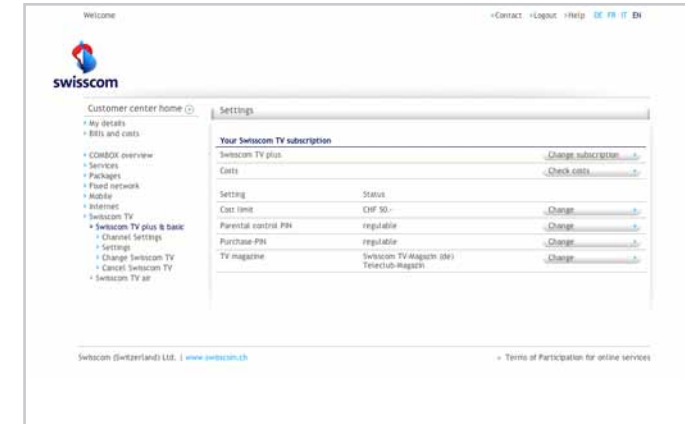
Welcome

›Contact ›Logout ›Help DE FR IT EN

swisscom

Customer center home

› My details
› Bills and costs

› COMBOX overview
› Services
› Packages
› Fixed network
› Mobile
› Internet
› Swisscom TV
› Swisscom TV plus & basic
› Channel Settings
› Settings
› Change Swisscom TV
› Cancel Swisscom TV
› Swisscom TV air

Settings

Your Swisscom TV subscription

| | |
|---|---|
| Swisscom TV plus | Change subscription |
| Costs | Check costs |

| Setting | Status | |
|---|---|---|
| Cost limit | CHF 50.– | Change |
| Parental control PIN | regulable | Change |
| Purchase-PIN | regulable | Change |
| TV magazine | Swisscom TV-Magazin (de) Teleclub-Magazin | Change |

Swisscom (Switzerland) Ltd. | www.swisscom.ch

› Terms of Participation for online services